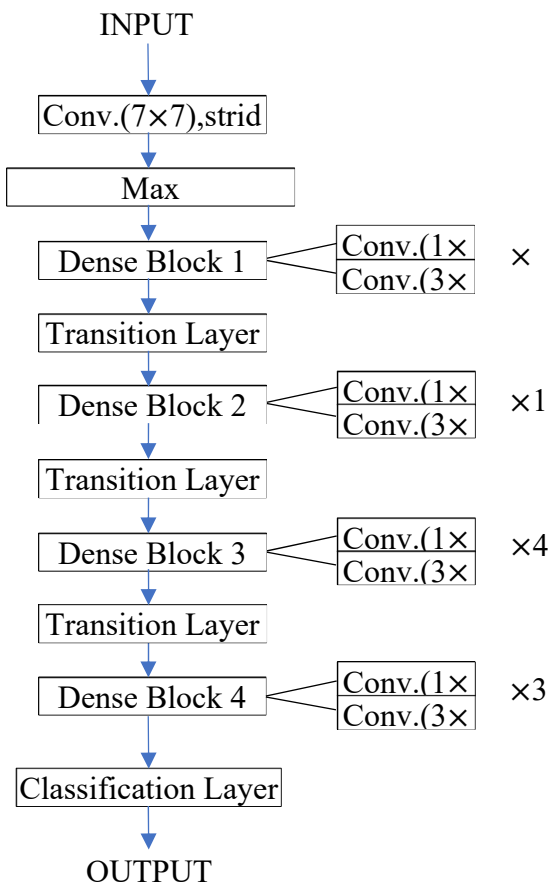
INPUT

Conv.(7×7),strid

Max

Dense Block 1

Conv.(1×

Conv.(3×

×

Transition Layer

Dense Block 2

Conv.(1×

Conv.(3×

×1

Transition Layer

Dense Block 3

Conv.(1×

Conv.(3×

×4

Transition Layer

Dense Block 4

Conv.(1×

Conv.(3×

×3

Classification Layer

OUTPUT